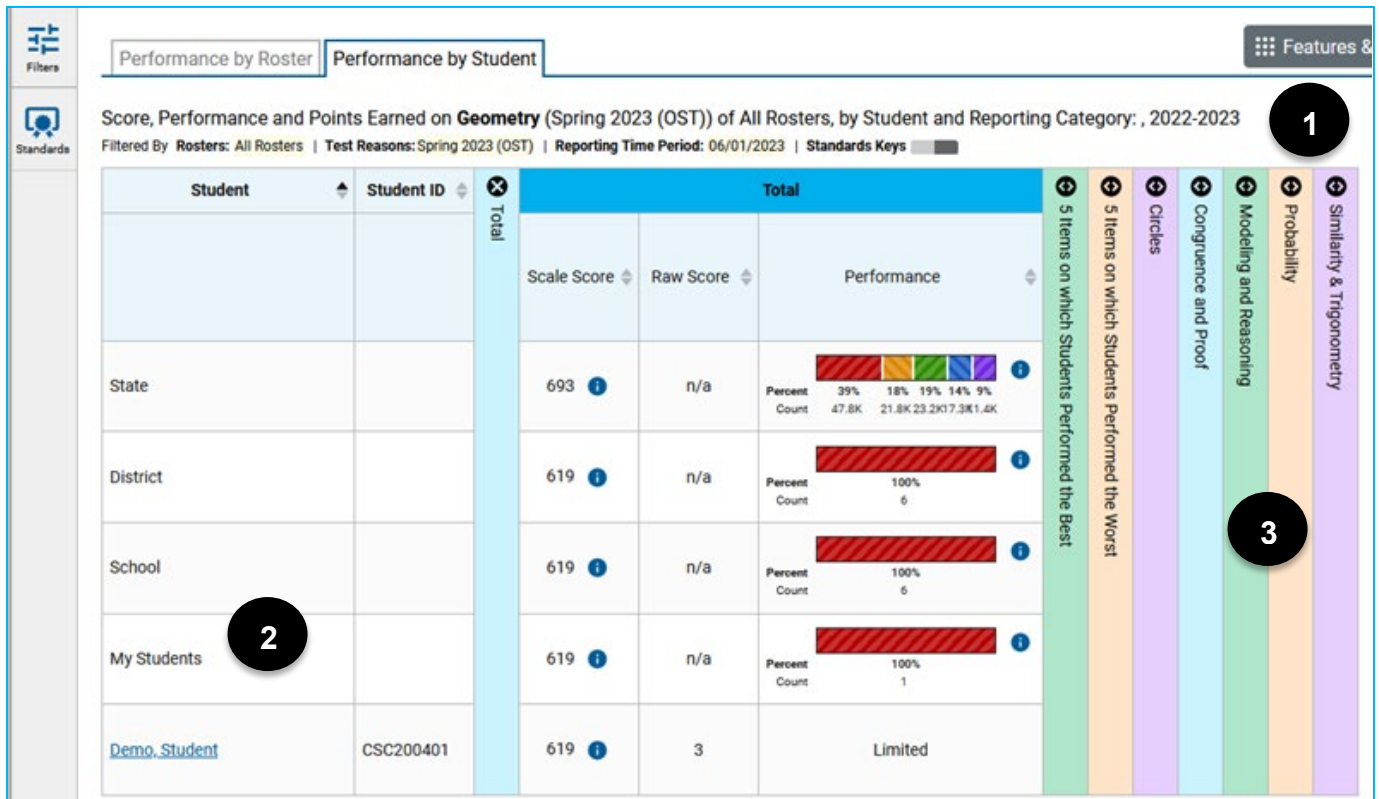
Filters

Standards

Performance by Roster | Performance by Student

Features &

Score, Performance and Points Earned on **Geometry** (Spring 2023 (OST)) of All Rosters, by Student and Reporting Category: , 2022-2023

1

Filtered By Rosters: All Rosters | Test Reasons: Spring 2023 (OST) | Reporting Time Period: 06/01/2023 | Standards Keys

| Student | Student ID | Total | Scale Score | Raw Score | Performance | 5 Items on which Students Performed the Best | 5 Items on which Students Performed the Worst | Circles | Congruence and Proof | Modeling and Reasoning | Probability | Similarity & Trigonometry |
|---|---|---|---|---|---|---|---|---|---|---|---|---|
| State | | | 693 | n/a | Percent 39% 18% 19% 14% 9% Count 47.8K 21.8K 23.2K 17.3K 11.4K | | | | | | | |
| District | | | 619 | n/a | Percent 100% Count 6 | | | | | | | |
| School | | | 619 | n/a | Percent 100% Count 6 | | | | | | | |
| My Students | | | 619 | n/a | Percent 100% Count 1 | | | | | | | |
| Demo, Student | CSC200401 | | 619 | 3 | Limited | | | | | | | |

2

3